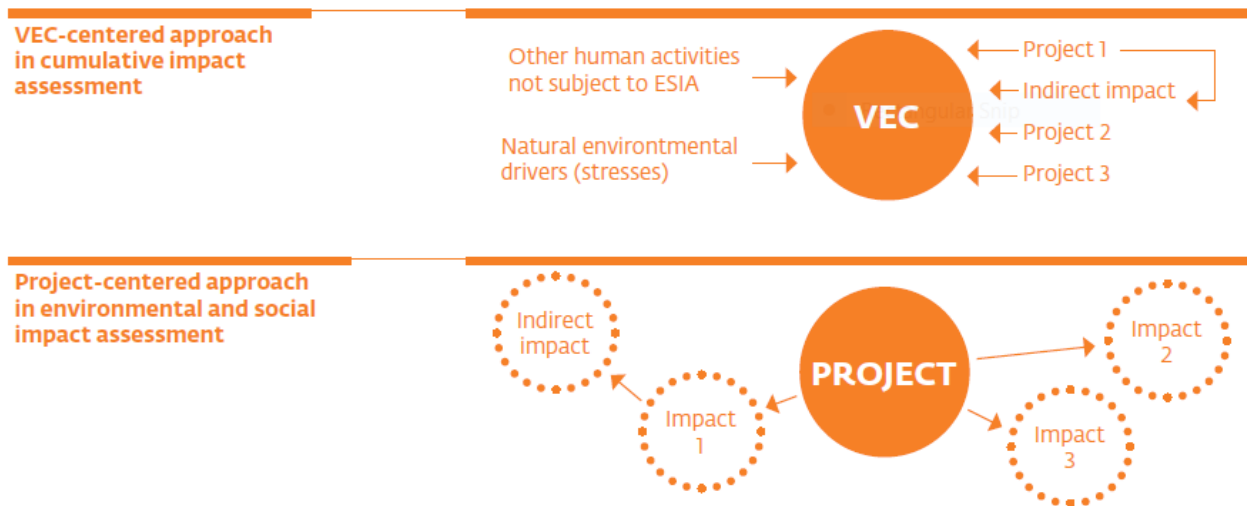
VEC-centered approach in cumulative impact assessment

Other human activities not subject to ESIA

Natural environtmental drivers (stresses)

VEC

Project 1

Indirect impact

Project 2

Project 3

Project-centered approach in environmental and social impact assessment

Indirect impact

Impact 1

PROJECT

Impact 2

Impact 3